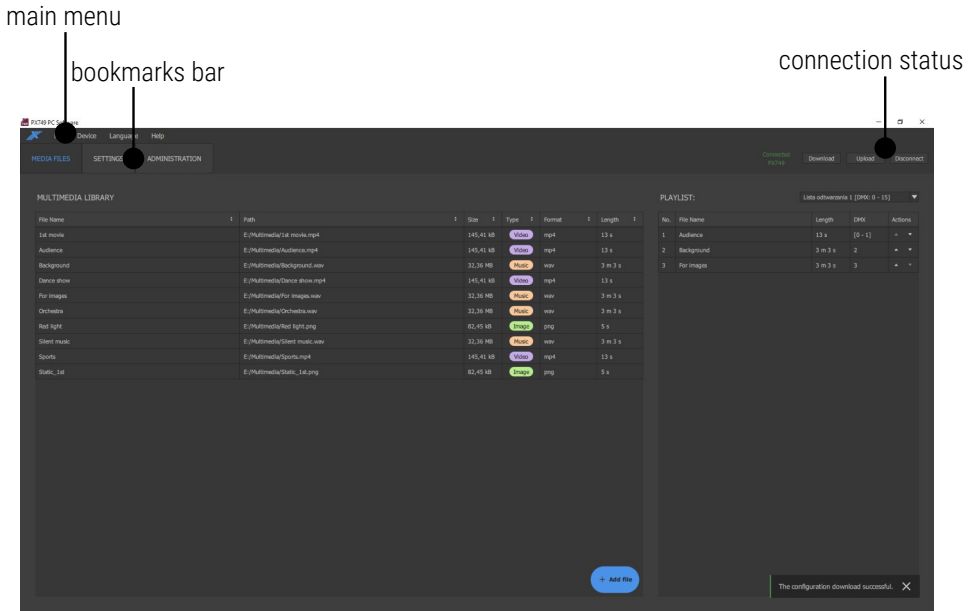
main menu

bookmarks bar

connection status

PX749 PC S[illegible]

Device Langua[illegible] Help

MEDIA FILES SETTINGS ADMINISTRATION

Connected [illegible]

Download Upload Disconnect

MULTIMEDIA LIBRARY

| File Name | Path | Size | Type | Format | Length |
|---|---|---|---|---|---|
| 1st movie | E:/Multimedia/1st movie.mp4 | 145,41 kB | Video | mp4 | 13 s |
| Audience | E:/Multimedia/Audience.mp4 | 145,41 kB | Video | mp4 | 13 s |
| Background | E:/Multimedia/Background.wav | 32,36 MB | Music | wav | 3 m 3 s |
| Dance show | E:/Multimedia/Dance show.mp4 | 145,41 kB | Video | mp4 | 13 s |
| For images | E:/Multimedia/For images.wav | 32,36 MB | Music | wav | 3 m 3 s |
| Orchestra | E:/Multimedia/Orchestra.wav | 32,36 MB | Music | wav | 3 m 3 s |
| Red light | E:/Multimedia/Red light.png | 82,45 kB | Image | png | 5 s |
| Silent music | E:/Multimedia/Silent music.wav | 32,36 MB | Music | wav | 3 m 3 s |
| Sports | E:/Multimedia/Sports.mp4 | 145,41 kB | Video | mp4 | 13 s |
| Static_1st | E:/Multimedia/Static_1st.png | 82,45 kB | Image | png | 5 s |

+ Add file

PLAYLIST:

Lista odtwarzania 1 [DMX: 0 - 15]

| No. | File Name | Length | DMX | Actions |
|---|---|---|---|---|
| 1 | Audience | 13 s | [0 - 1] | |
| 2 | Background | 3 m 3 s | 2 | |
| 3 | For images | 3 m 3 s | 3 | |

The configuration download successful.